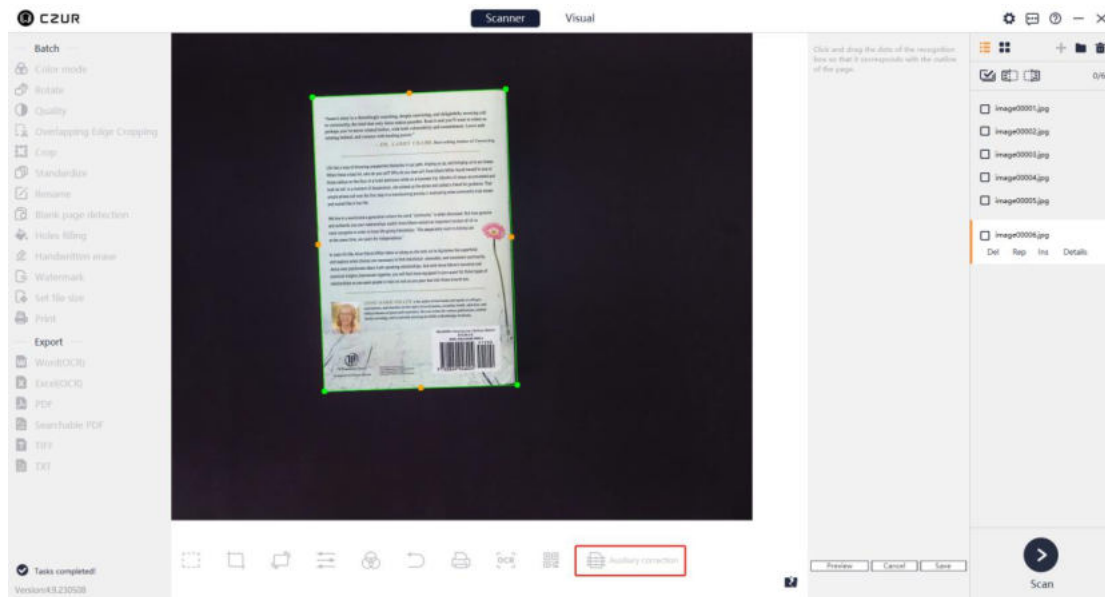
CZUR

Scanner Visual

Batch
Color mode
Rotate
Quality
Overlapping Edge Cropping
Crop
Standardize
Rename
Blank page detection
Holes filling
Handwritten erase
Watermark
Set file size
Print

Export
Word(OCR)
Excel(OCR)
PDF
Searchable PDF
TIFF
TXT

Tasks completed!
Version:4.9.230508

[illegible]

Click and drag the dots of the recognition box so that it corresponds with the outline of the page.

Preview Cancel Save

OCR
Auxiliary correction

0/6
image00001.jpg
image00002.jpg
image00003.jpg
image00004.jpg
image00005.jpg
image00006.jpg
Del Rep Ins Details

Scan